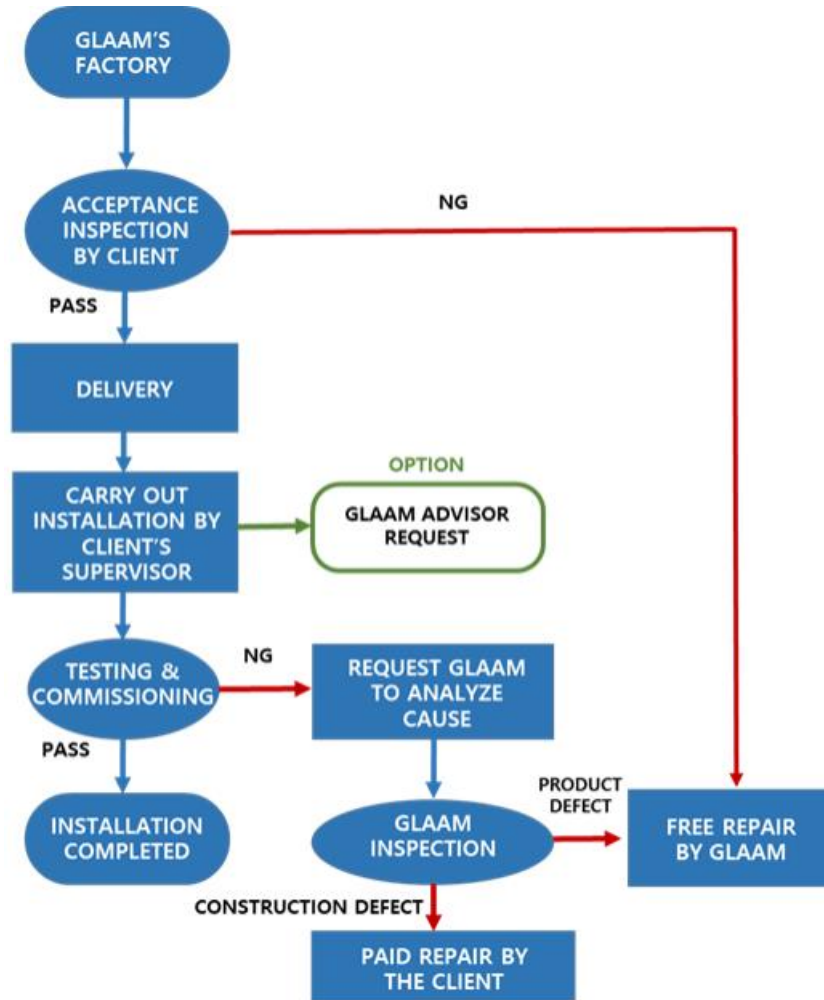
GLAAM'S FACTORY

ACCEPTANCE INSPECTION BY CLIENT

NG

PASS

DELIVERY

OPTION

CARRY OUT INSTALLATION BY CLIENT'S SUPERVISOR

GLAAM ADVISOR REQUEST

TESTING & COMMISSIONING

NG

REQUEST GLAAM TO ANALYZE CAUSE

PASS

PRODUCT DEFECT

INSTALLATION COMPLETED

GLAAM INSPECTION

FREE REPAIR BY GLAAM

CONSTRUCTION DEFECT

PAID REPAIR BY THE CLIENT